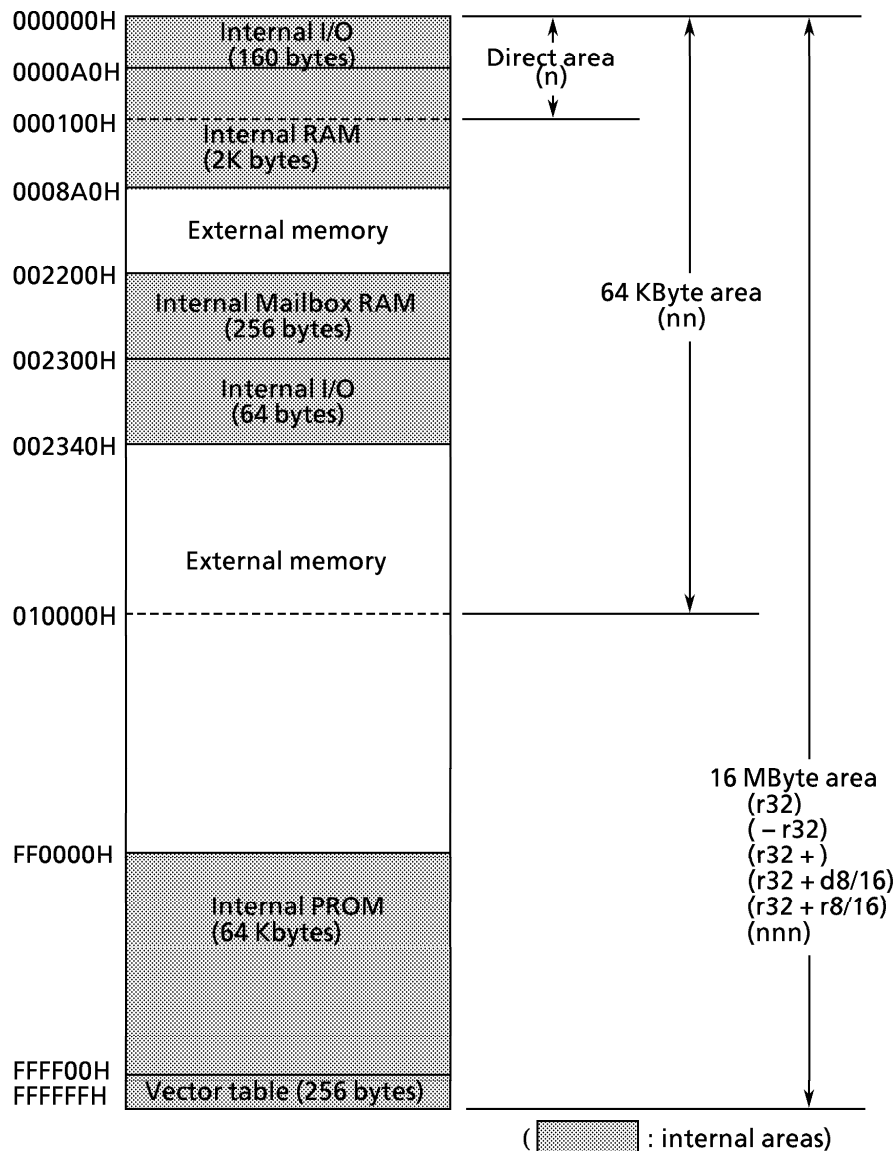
000000H
Internal I/O
(160 bytes)
0000A0H
000100H
Internal RAM
(2K bytes)
0008A0H
External memory
002200H
Internal Mailbox RAM
(256 bytes)
002300H
Internal I/O
(64 bytes)
002340H
External memory
010000H
FF0000H
Internal PROM
(64 Kbytes)
FFFF00H
FFFFFFH
Vector table (256 bytes)

Direct area
(n)

64 KByte area
(nn)

16 MByte area
(r32)
( – r32)
(r32 + )
(r32 + d8/16)
(r32 + r8/16)
(nnn)

( : internal areas)